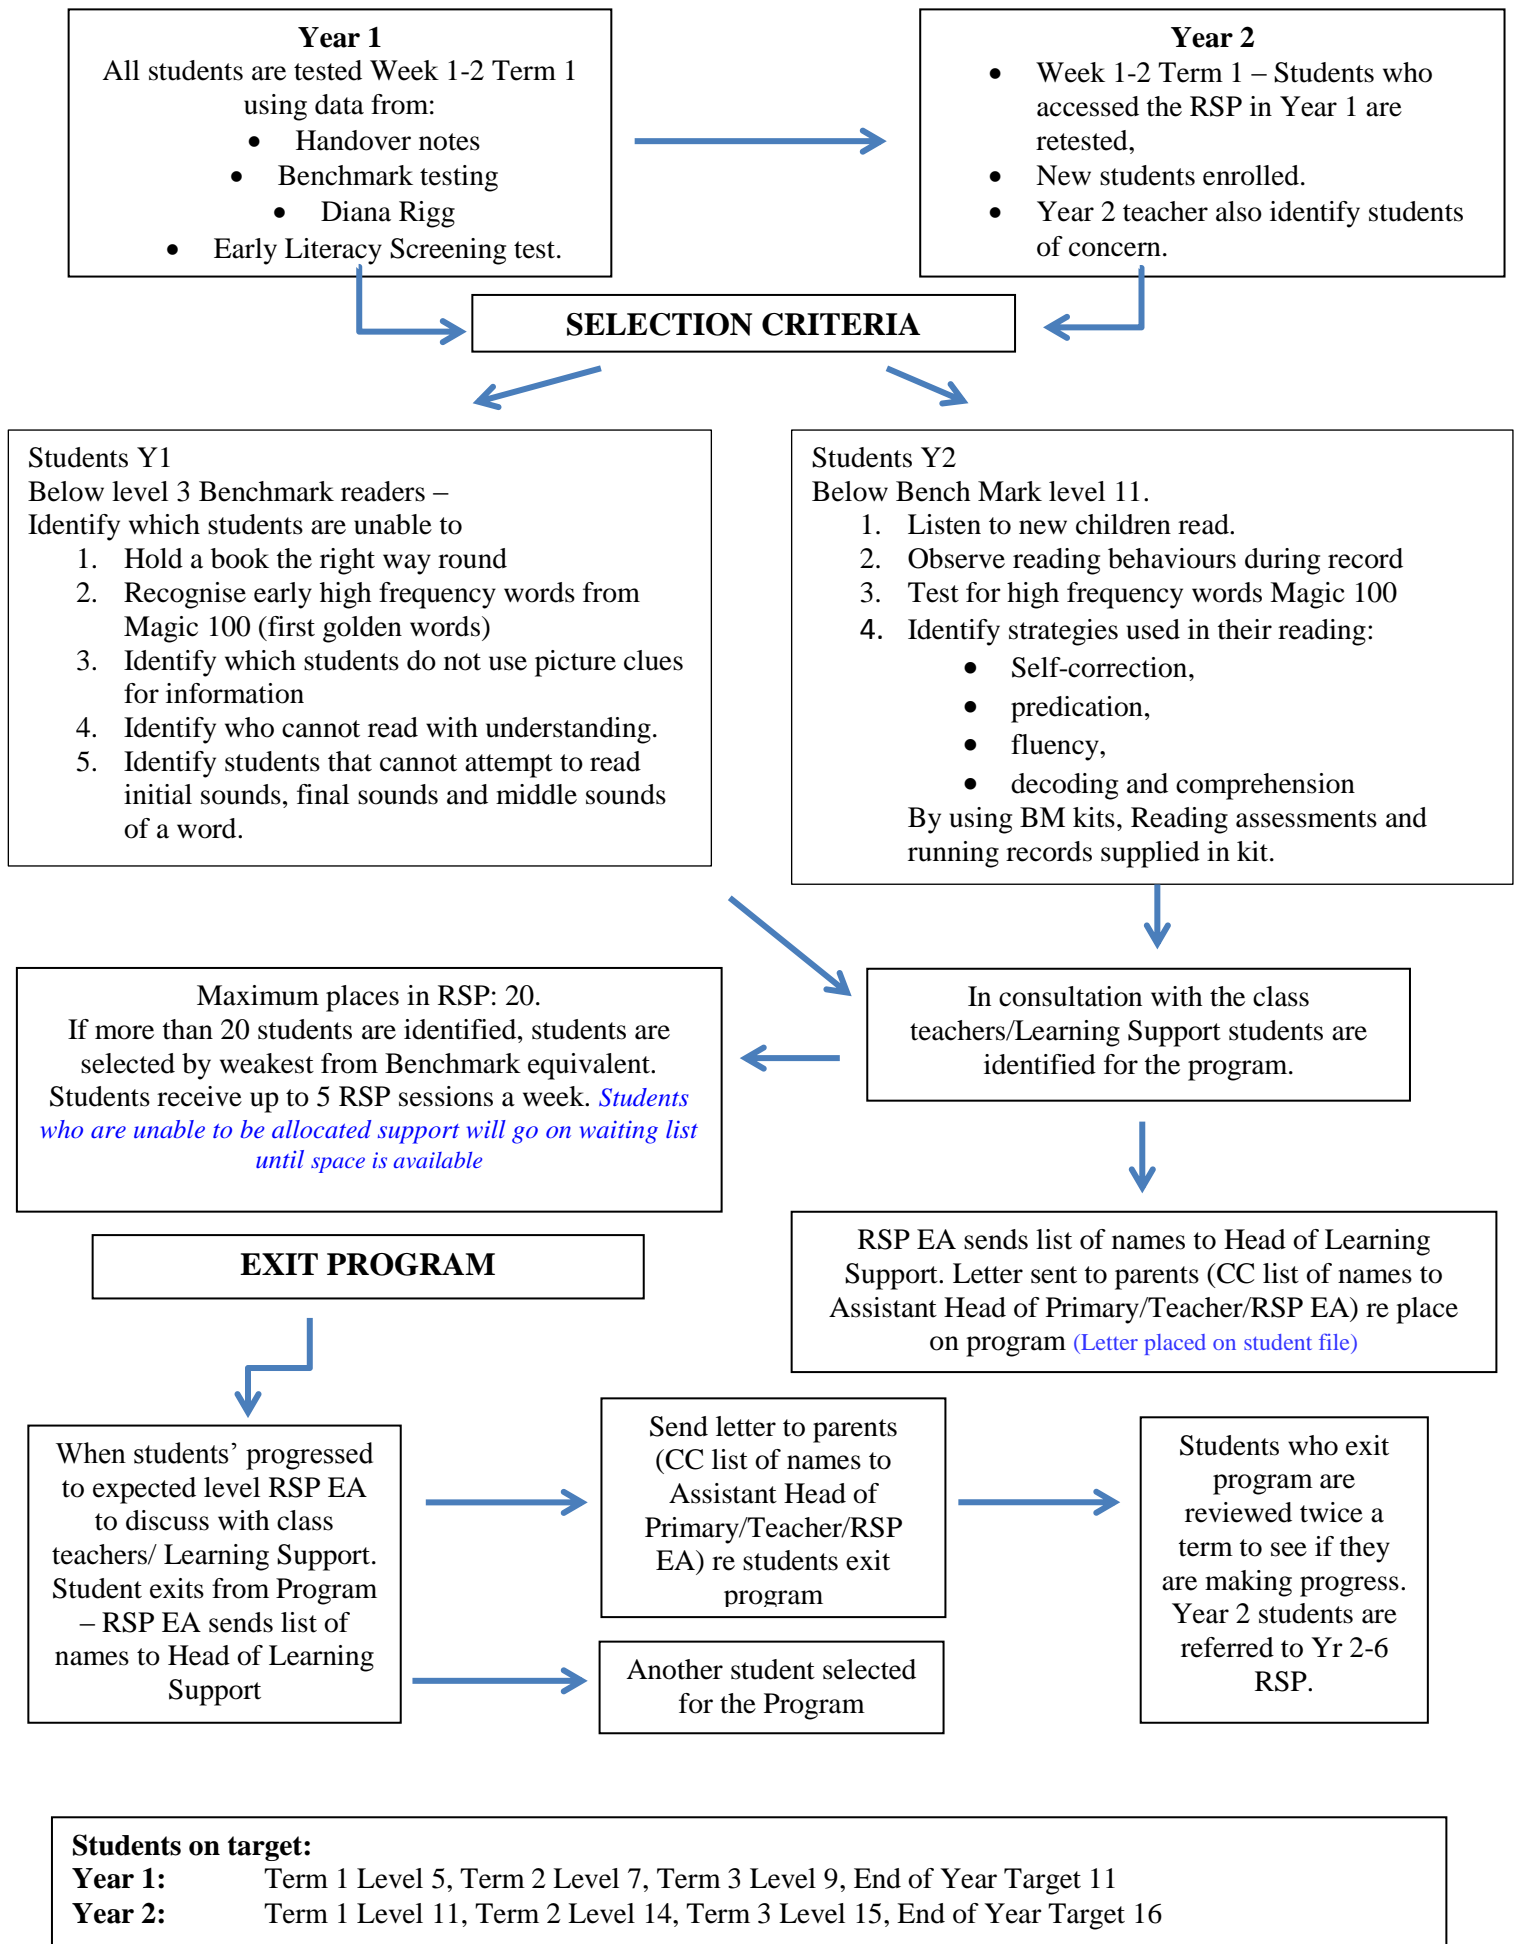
**Year 1**
All students are tested Week 1-2 Term 1 using data from:
- Handover notes
- Benchmark testing
- Diana Rigg
- Early Literacy Screening test.

**Year 2**
- Week 1-2 Term 1 – Students who accessed the RSP in Year 1 are retested,
- New students enrolled.
- Year 2 teacher also identify students of concern.

**SELECTION CRITERIA**

Students Y1
Below level 3 Benchmark readers –
Identify which students are unable to
1. Hold a book the right way round
2. Recognise early high frequency words from Magic 100 (first golden words)
3. Identify which students do not use picture clues for information
4. Identify who cannot read with understanding.
5. Identify students that cannot attempt to read initial sounds, final sounds and middle sounds of a word.

Students Y2
Below Bench Mark level 11.
1. Listen to new children read.
2. Observe reading behaviours during record
3. Test for high frequency words Magic 100
4. Identify strategies used in their reading:
- Self-correction,
- predication,
- fluency,
- decoding and comprehension

By using BM kits, Reading assessments and running records supplied in kit.

In consultation with the class teachers/Learning Support students are identified for the program.

Maximum places in RSP: 20.
If more than 20 students are identified, students are selected by weakest from Benchmark equivalent. Students receive up to 5 RSP sessions a week. *Students who are unable to be allocated support will go on waiting list until space is available*

RSP EA sends list of names to Head of Learning Support. Letter sent to parents (CC list of names to Assistant Head of Primary/Teacher/RSP EA) re place on program (Letter placed on student file)

**EXIT PROGRAM**

When students' progressed to expected level RSP EA to discuss with class teachers/ Learning Support. Student exits from Program – RSP EA sends list of names to Head of Learning Support

Send letter to parents (CC list of names to Assistant Head of Primary/Teacher/RSP EA) re students exit program

Another student selected for the Program

Students who exit program are reviewed twice a term to see if they are making progress. Year 2 students are referred to Yr 2-6 RSP.

**Students on target:**
**Year 1:** Term 1 Level 5, Term 2 Level 7, Term 3 Level 9, End of Year Target 11
**Year 2:** Term 1 Level 11, Term 2 Level 14, Term 3 Level 15, End of Year Target 16